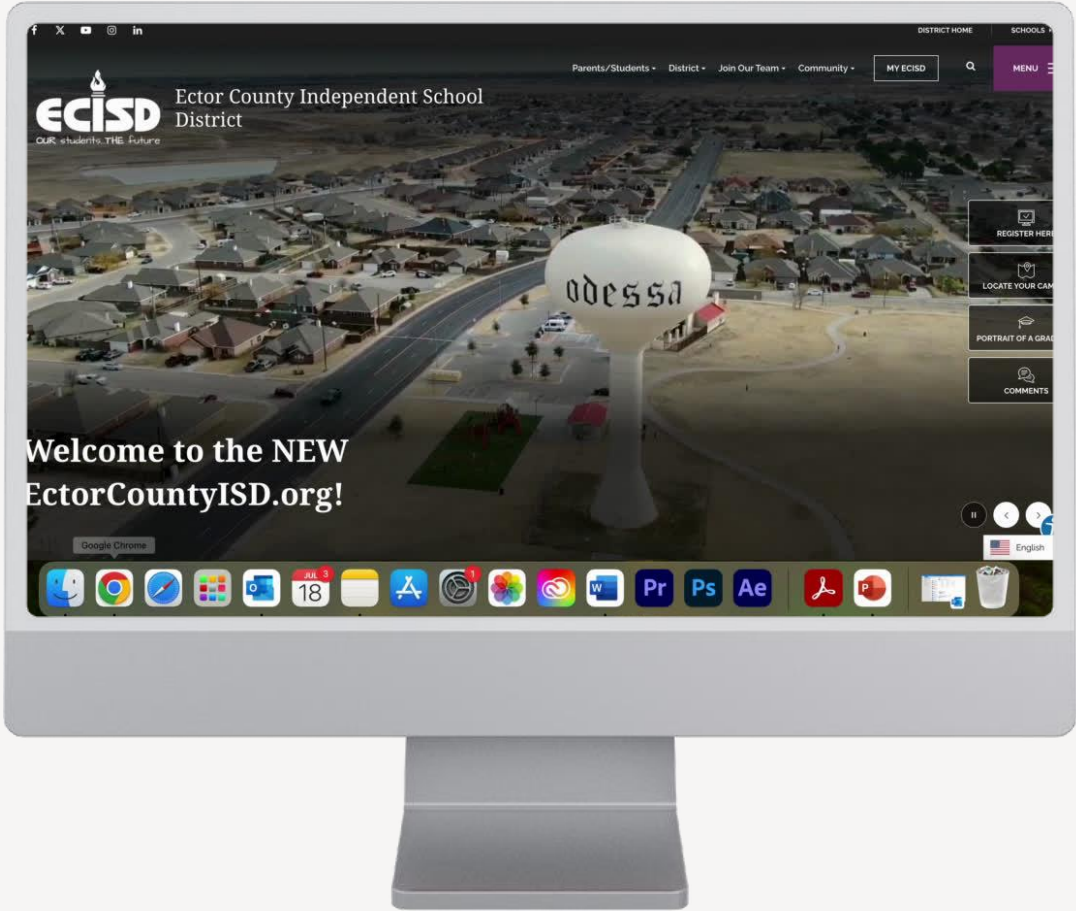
DISTRICT HOME
SCHOOLS

Parents/Students District Join Our Team Community MY ECISD MENU

ECISD
OUR students THE future

Ector County Independent School District

REGISTER HERE
LOCATE YOUR CAM
PORTRAIT OF A GRAD
COMMENTS

odessa

Welcome to the NEW EctorCountyISD.org!

English

Google Chrome

JUL 3
18

1

Pr
Ps
Ae